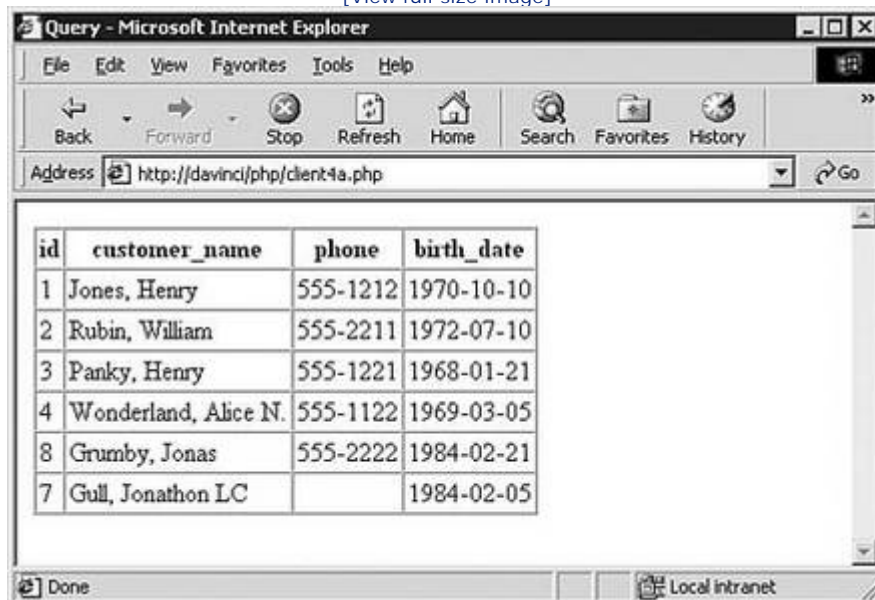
[View full size image]

Query - Microsoft Internet Explorer

File Edit View Favorites Tools Help

Back Forward Stop Refresh Home Search Favorites History

Address http://davinci/php/client4a.php

Go

| id | customer_name | phone | birth_date |
|---|---|---|---|
| 1 | Jones, Henry | 555-1212 | 1970-10-10 |
| 2 | Rubin, William | 555-2211 | 1972-07-10 |
| 3 | Panky, Henry | 555-1221 | 1968-01-21 |
| 4 | Wonderland, Alice N. | 555-1122 | 1969-03-05 |
| 8 | Grumby, Jonas | 555-2222 | 1984-02-21 |
| 7 | Gull, Jonathon LC | | 1984-02-05 |

Done

Local intranet